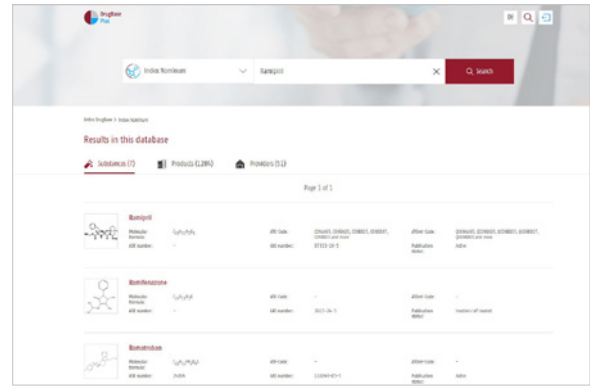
DrugBase Plus

Index Nominum

Ramipril

Search

Index DrugBase > Index Nominum

Results in this database

Substances (7)

Products (1.28%)

Providers (51)

Page 1 of 1

Ramipril

Molecular formula: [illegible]

ATC Code: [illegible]

Other Code: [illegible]

ASK number: -

CAS number: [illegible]

Publication status: Active

Romifenazone

Molecular formula: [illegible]

ATC Code: -

Other Code: -

ASK number: -

CAS number: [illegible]

Publication status: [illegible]

Ramatroban

Molecular formula: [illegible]

ATC Code: -

Other Code: -

ASK number: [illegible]

CAS number: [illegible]

Publication status: Active